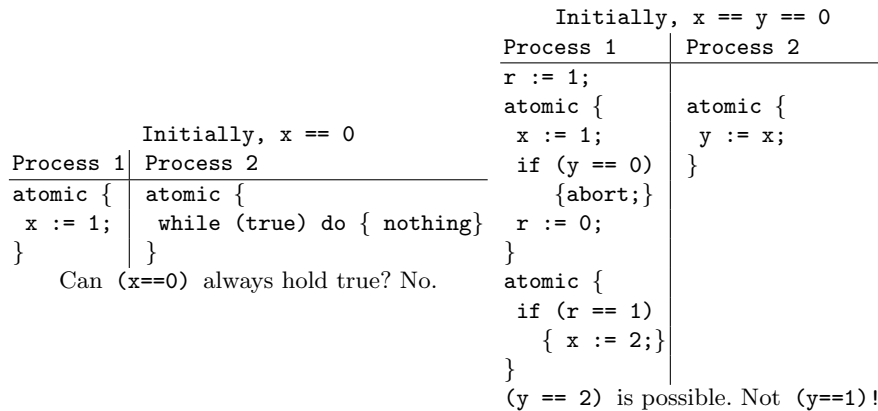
Initially, x == 0

| Process 1 | Process 2 |
|---|---|
| atomic { x := 1; } | atomic { while (true) do { nothing} } |

Can (x==0) always hold true? No.

Initially, x == y == 0

| Process 1 | Process 2 |
|---|---|
| r := 1; atomic { x := 1; if (y == 0) {abort;} r := 0; } atomic { if (r == 1) { x := 2;} } | atomic { y := x; } |

(y == 2) is possible. Not (y==1)!